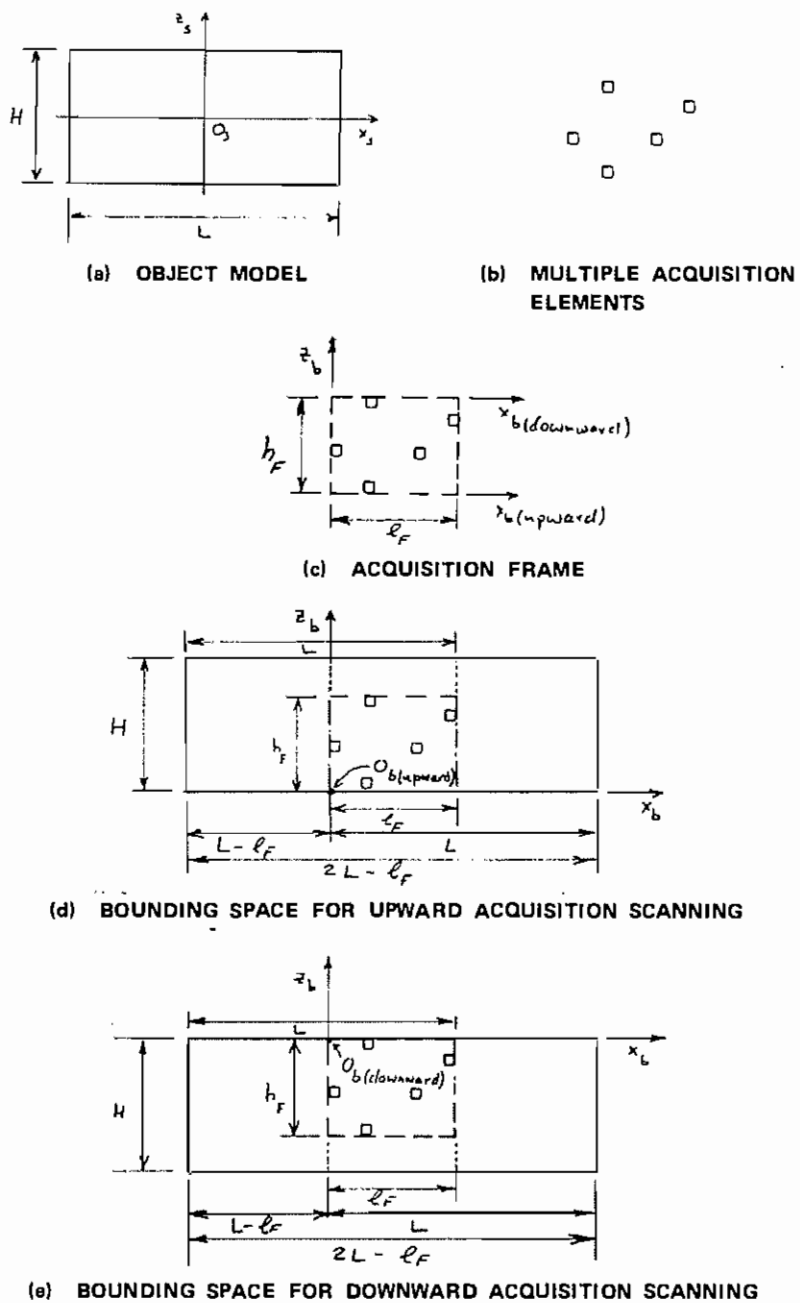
$z_s$
$H$
$O_s$
$x_s$
$L$

(a) OBJECT MODEL

(b) MULTIPLE ACQUISITION ELEMENTS

$z_b$
$h_F$
$x_{b(downward)}$
$x_{b(upward)}$
$\ell_F$

(c) ACQUISITION FRAME

$z_b$
$L$
$H$
$h_F$
$O_{b(upward)}$
$x_b$
$\ell_F$
$L - \ell_F$
$L$
$2L - \ell_F$

(d) BOUNDING SPACE FOR UPWARD ACQUISITION SCANNING

$z_b$
$L$
$x_b$
$O_{b(downward)}$
$H$
$h_F$
$\ell_F$
$L - \ell_F$
$L$
$2L - \ell_F$

(e) BOUNDING SPACE FOR DOWNWARD ACQUISITION SCANNING